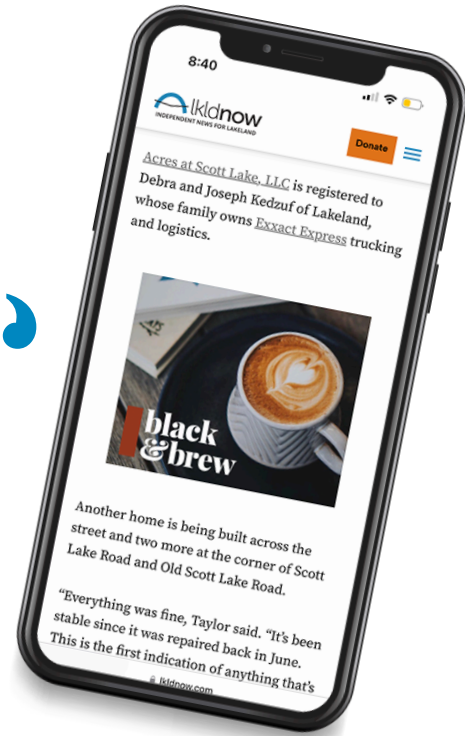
8:40

lkldnow
INDEPENDENT NEWS FOR LAKELAND

Donate

Acres at Scott Lake, LLC is registered to Debra and Joseph Kedzuf of Lakeland, whose family owns Exxact Express trucking and logistics.

black & brew

Another home is being built across the street and two more at the corner of Scott Lake Road and Old Scott Lake Road.

"Everything was fine, Taylor said. "It's been stable since it was repaired back in June. This is the first indication of anything that's

lkldnow.com